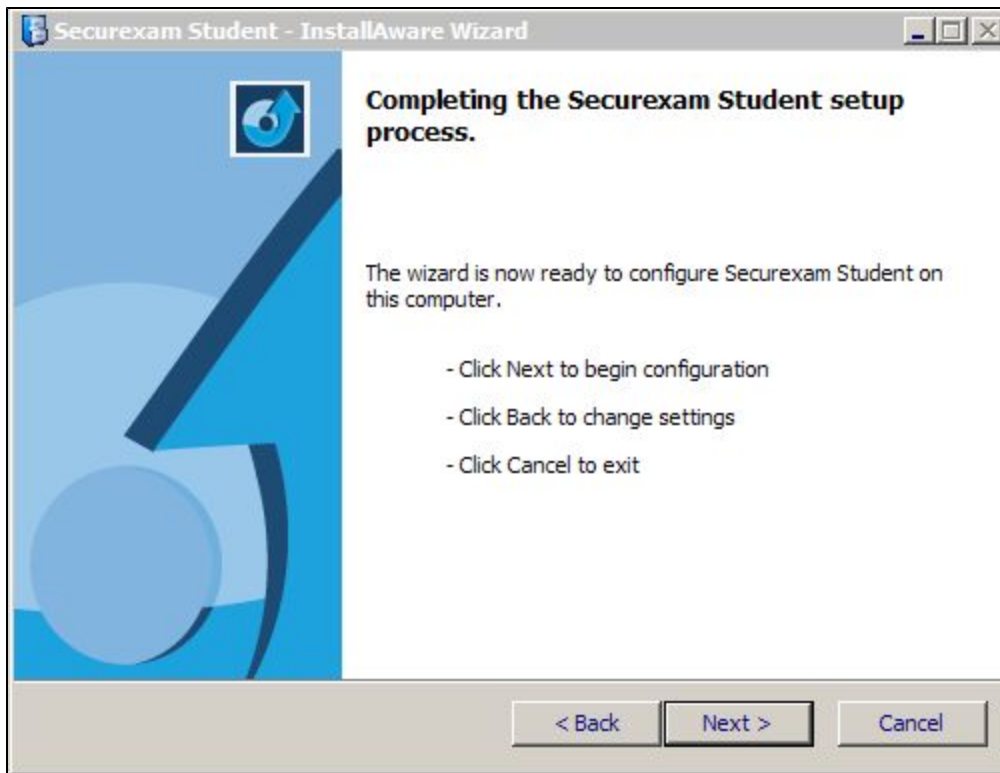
Securexam Student - InstallAware Wizard

Completing the Securexam Student setup process.

The wizard is now ready to configure Securexam Student on this computer.

- Click Next to begin configuration

- Click Back to change settings

- Click Cancel to exit

< Back
Next >
Cancel